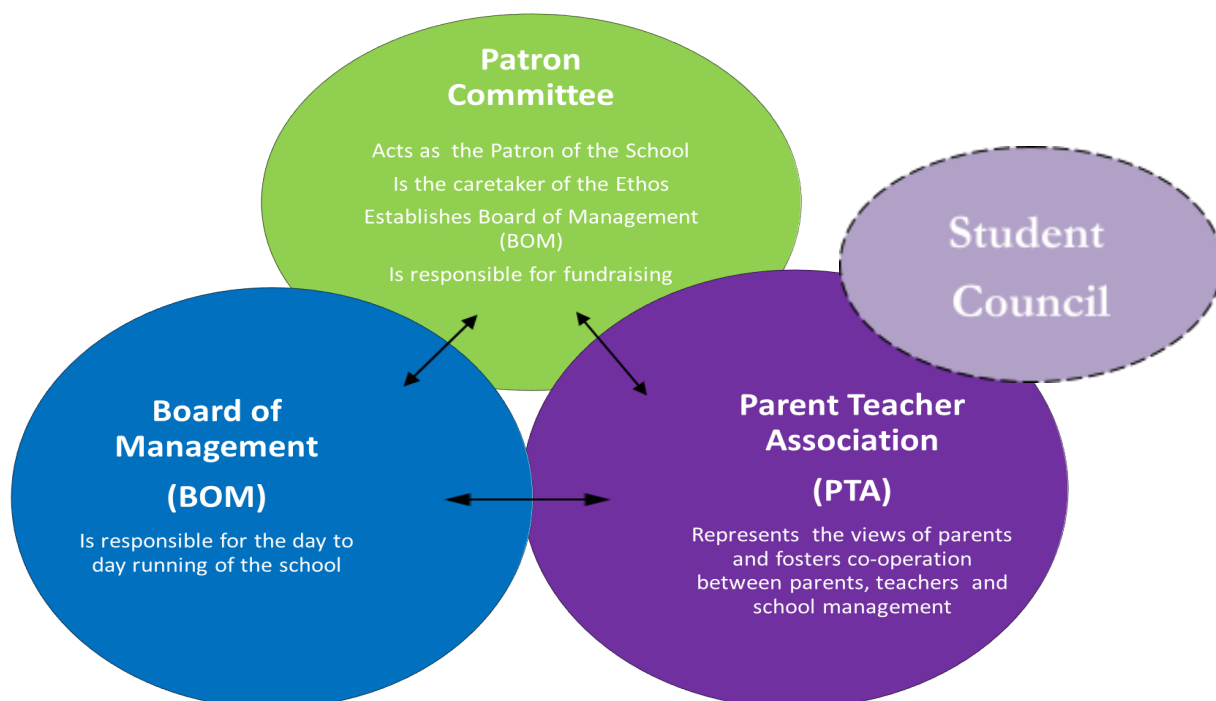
Patron Committee

Acts as the Patron of the School
Is the caretaker of the Ethos
Establishes Board of Management (BOM)
Is responsible for fundraising

Student Council

Board of Management
(BOM)

Is responsible for the day to day running of the school

Parent Teacher Association
(PTA)

Represents the views of parents and fosters co-operation between parents, teachers and school management